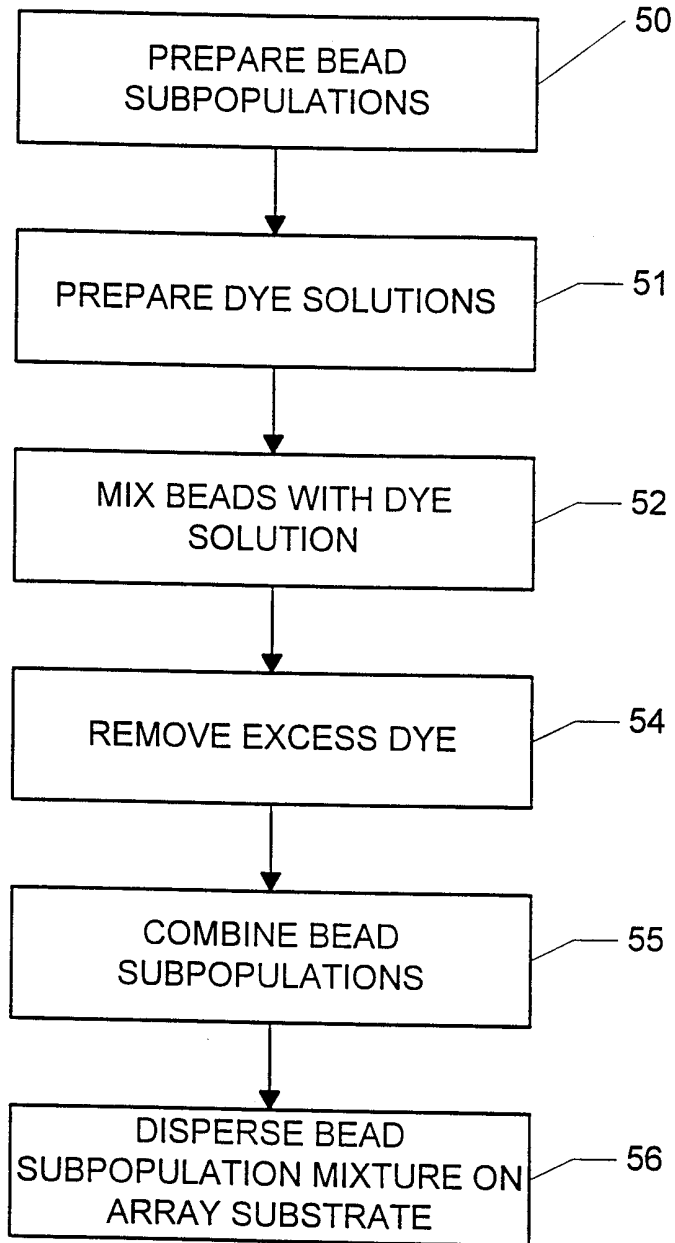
PREPARE BEAD SUBPOPULATIONS

50

PREPARE DYE SOLUTIONS

51

MIX BEADS WITH DYE SOLUTION

52

REMOVE EXCESS DYE

54

COMBINE BEAD SUBPOPULATIONS

55

DISPERSE BEAD SUBPOPULATION MIXTURE ON ARRAY SUBSTRATE

56